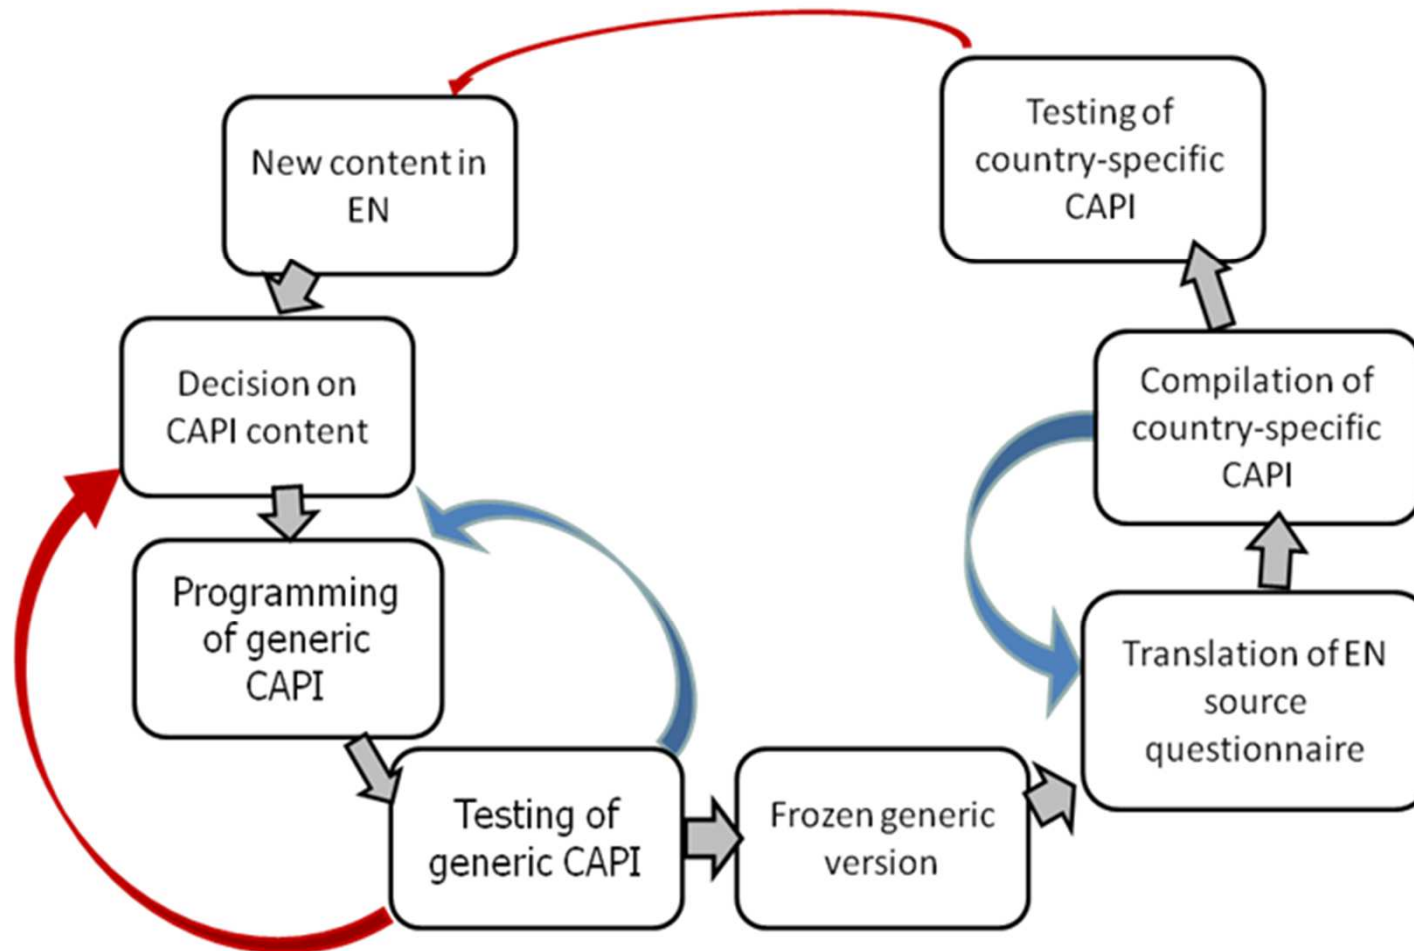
New content in EN

Decision on CAPI content

Programming of generic CAPI

Testing of generic CAPI

Frozen generic version

Translation of EN source questionnaire

Compilation of country-specific CAPI

Testing of country-specific CAPI